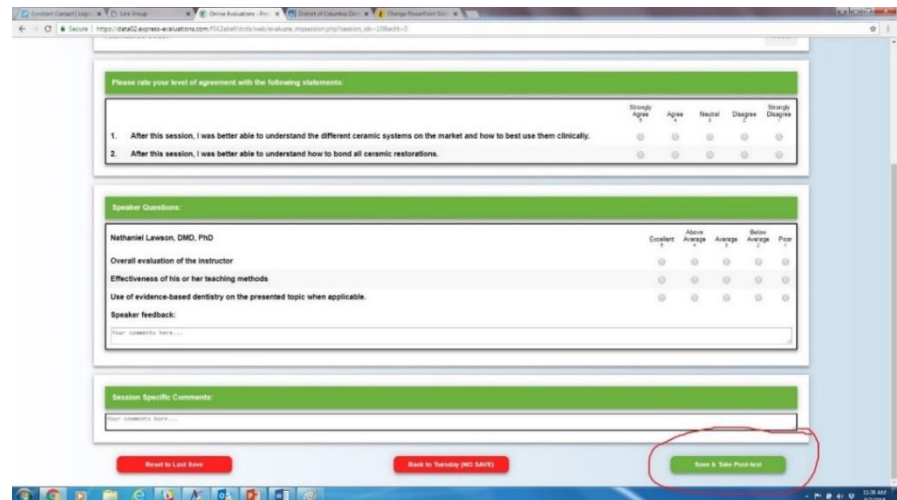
Constant Contact | Login | Sirs Group | Online Evaluations - Pro | District of Columbia Den | Change PowerPoint Slid

Secure | https://data02.express-evaluations.com/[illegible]/web/evaluate_m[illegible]session.php?session_id=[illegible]

Please rate your level of agreement with the following statements:

| | Strongly Agree 5 | Agree 4 | Neutral 3 | Disagree 2 | Strongly Disagree 1 |
|---|---|---|---|---|---|
| 1. After this session, I was better able to understand the different ceramic systems on the market and how to best use them clinically. | | | | | |
| 2. After this session, I was better able to understand how to bond all ceramic restorations. | | | | | |

Speaker Questions:

| Nathaniel Lawson, DMD, PhD | Excellent 5 | Above Average 4 | Average 3 | Below Average 2 | Poor 1 |
|---|---|---|---|---|---|
| Overall evaluation of the instructor | | | | | |
| Effectiveness of his or her teaching methods | | | | | |
| Use of evidence-based dentistry on the presented topic when applicable. | | | | | |

Speaker feedback:

Your comments here...

Session Specific Comments:

Your comments here...

Reset to Last Save

Back to Tuesday (NO SAVE)

Save & Take Post-test

11:36 AM